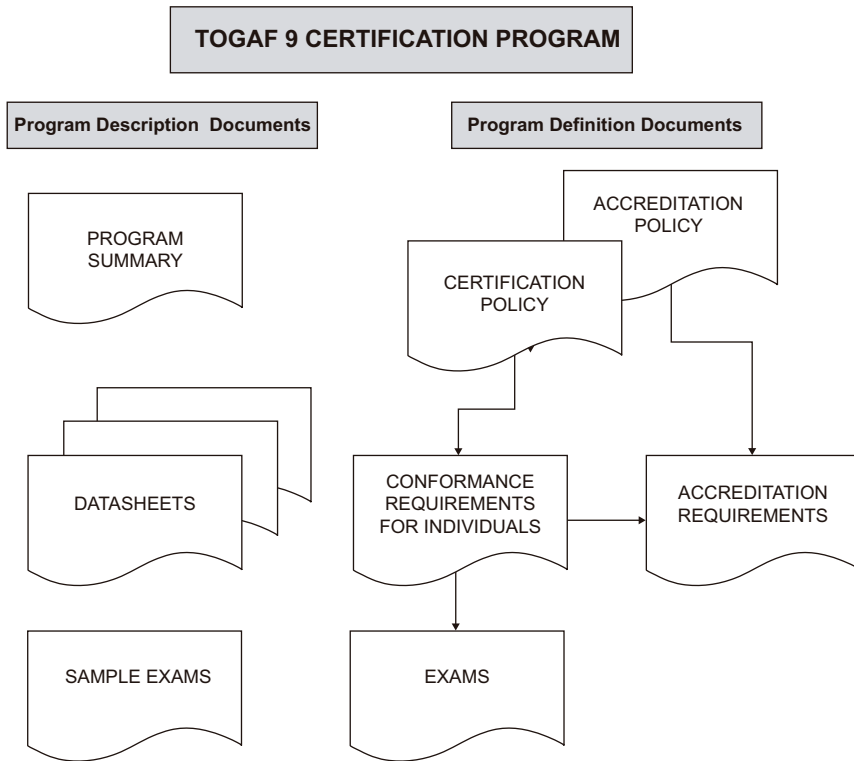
TOGAF 9 CERTIFICATION PROGRAM

Program Description Documents

Program Definition Documents

PROGRAM SUMMARY

DATASHEETS

SAMPLE EXAMS

ACCREDITATION POLICY

CERTIFICATION POLICY

CONFORMANCE REQUIREMENTS FOR INDIVIDUALS

ACCREDITATION REQUIREMENTS

EXAMS